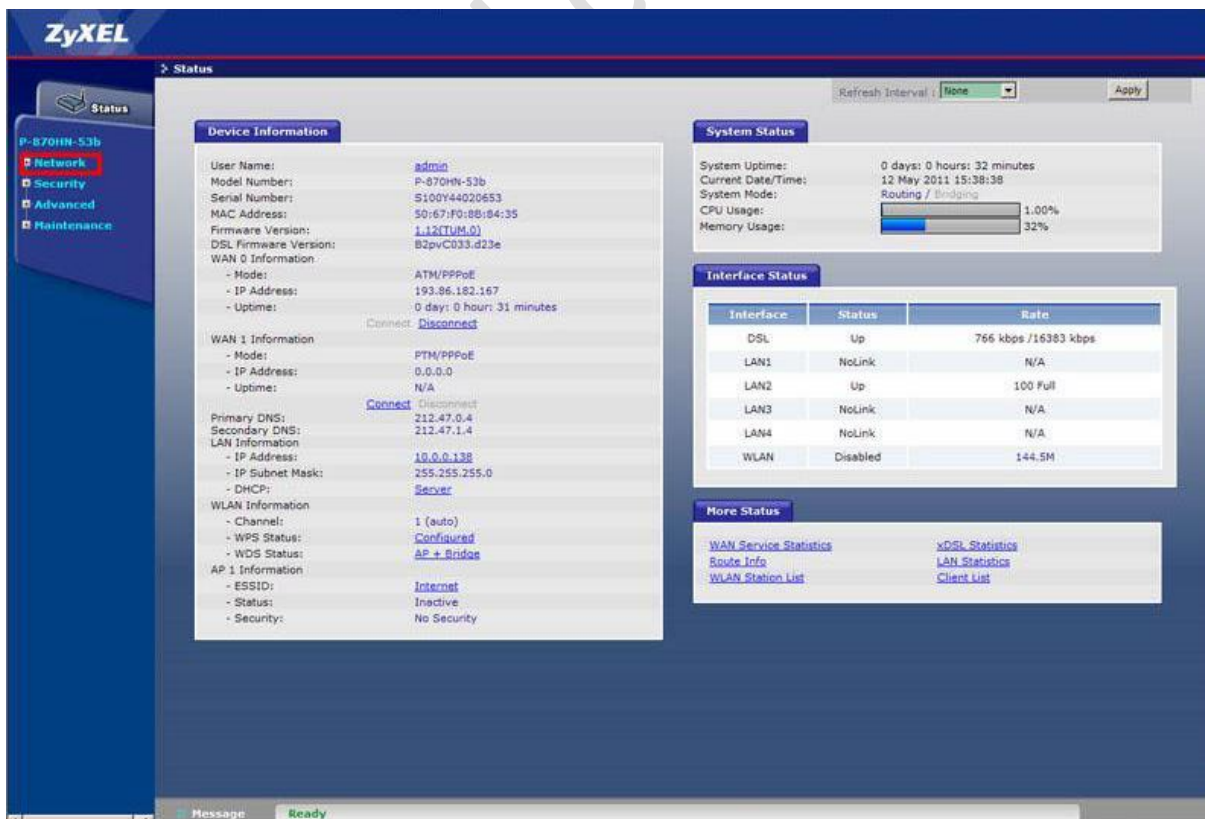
ZyXEL

> Status

Status

P-870HN-53b
Network
Security
Advanced
Maintenance

Refresh Interval : None
Apply

Device Information

User Name: admin
Model Number: P-870HN-53b
Serial Number: S100Y44020653
MAC Address: 50:67:F0:8B:84:35
Firmware Version: 1.12(TUM.0)
DSL Firmware Version: B2pvC033.d23e
WAN 0 Information
- Mode: ATM/PPPoE
- IP Address: 193.86.182.167
- Uptime: 0 day: 0 hour: 31 minutes
Connect Disconnect
WAN 1 Information
- Mode: PTM/PPPoE
- IP Address: 0.0.0.0
- Uptime: N/A
Connect Disconnect
Primary DNS: 212.47.0.4
Secondary DNS: 212.47.1.4
LAN Information
- IP Address: 10.0.0.138
- IP Subnet Mask: 255.255.255.0
- DHCP: Server
WLAN Information
- Channel: 1 (auto)
- WPS Status: Configured
- WDS Status: AP + Bridge
AP 1 Information
- ESSID: Internet
- Status: Inactive
- Security: No Security

System Status

System Uptime: 0 days: 0 hours: 32 minutes
Current Date/Time: 12 May 2011 15:38:38
System Mode: Routing / Bridging
CPU Usage: 1.00%
Memory Usage: 32%

Interface Status

| Interface | Status | Rate |
|---|---|---|
| DSL | Up | 766 kbps /16383 kbps |
| LAN1 | NoLink | N/A |
| LAN2 | Up | 100 Full |
| LAN3 | NoLink | N/A |
| LAN4 | NoLink | N/A |
| WLAN | Disabled | 144.5M |

More Status

WAN Service Statistics
Route Info
WLAN Station List
xDSL Statistics
LAN Statistics
Client List

Message Ready